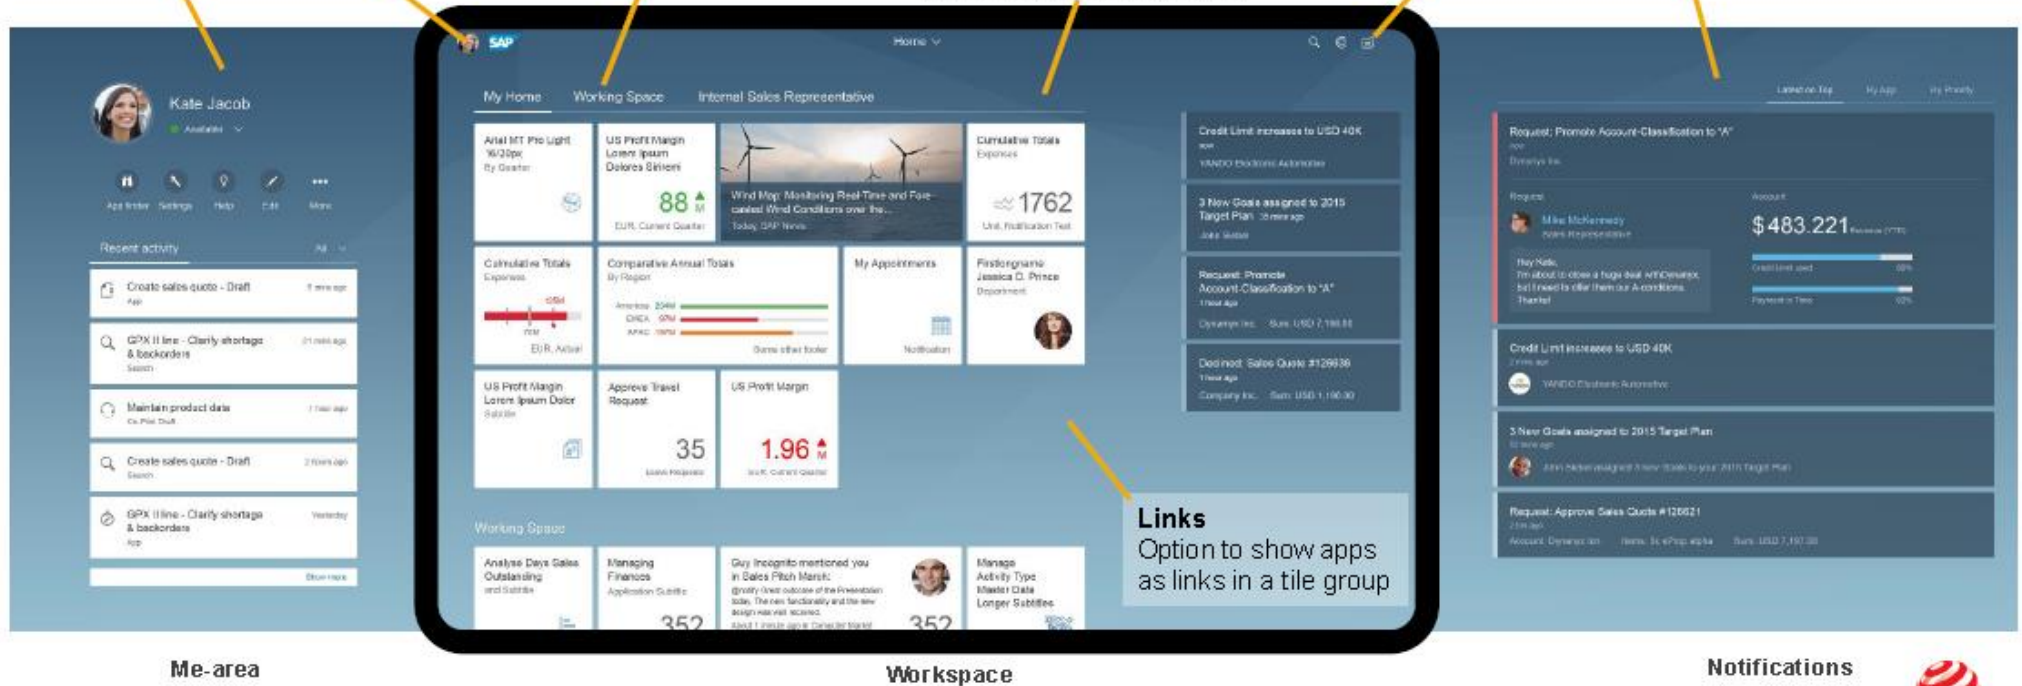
Kate Jacob
Available

App finder Settings Help Edit More

Recent activity All

Create sales quote - Draft 5 mins ago
App

GPX II line - Clarify shortage & backorders 21 mins ago
Search

Maintain product data 1 hour ago

Create sales quote - Draft 2 hours ago
Search

GPX II line - Clarify shortage & backorders Yesterday
App

Show more

SAP Home

My Home Working Space Internal Sales Representative

Ariel MT Pro Light 16/20pc
By Quarter

US Profit Margin Lorem Ipsum Dolores Sitrient
88 M
EUR, Current Quarter

Wind Map: Monitoring Real-Time and Forecasted Wind Conditions over the...
Today, SAP News

Cumulative Totals
Expenses
1762
Unit, Notification Text

Cumulative Totals
Expenses
EUR, Actual

Comparative Annual Totals
By Region
Americas
EMEA
APAC

My Appointments
Notification

Firstlongname Jessica D. Prince
Department

US Profit Margin Lorem Ipsum Dolor
Subtitle

Approve Travel Request
35
Leave Requests

US Profit Margin
1.96 M
EUR, Current Quarter

Working Space

Analyse Days Sales Outstanding
and Subtitle

Managing Finances
Application Subtitle
352

Guy Incognito mentioned you in Sales Pitch March

Manage Activity Type Master Data Longer Subtitles
352

Credit Limit increases to USD 40K
YANDO Electronic Automotive

3 New Goals assigned to 2015 Target Plan

Request: Promote Account-Classification to "A"
1 hour ago
Dynamyx Inc. Sum: USD 7,190.00

Declined: Sales Quote #128638
1 hour ago
Company Inc. Sum: USD 1,190.00

Links
Option to show apps as links in a tile group

Latest on Top My App My Priority

Request: Promote Account-Classification to "A"
Dynamyx Inc.
Request
Mike McKennedy
Sales Representative
Account
$483.221
Hey Nate,
I'm about to close a huge deal with Dynamyx but I need to offer them our A-conditions.
Thanks!

Credit Limit increases to USD 40K
YANDO Electronic Automotive

3 New Goals assigned to 2015 Target Plan

Request: Approve Sales Quote #128621

Me-area
Workspace
Notifications